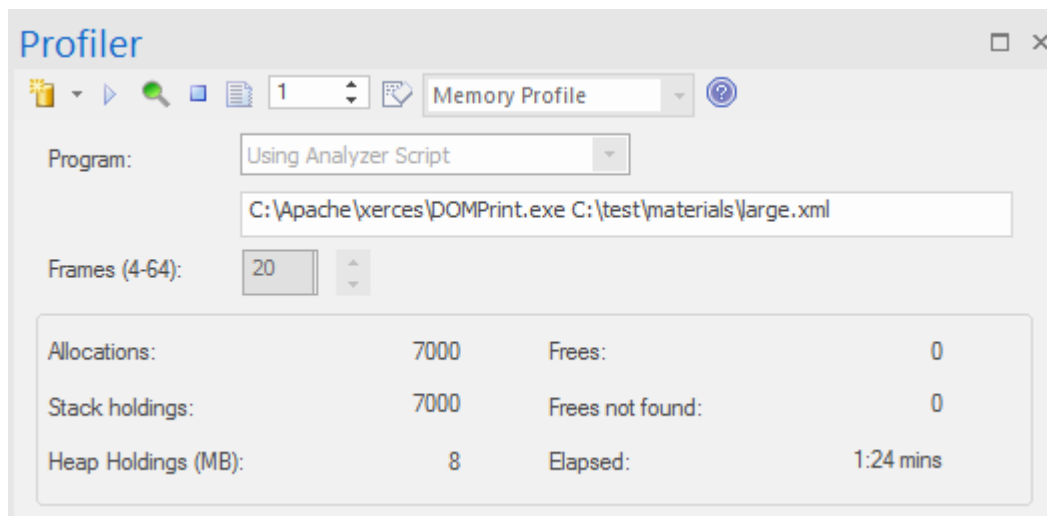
Profiler

1

Memory Profile

Program: Using Analyzer Script

C:\Apache\xerces\DOMPrint.exe C:\test\materials\large.xml

Frames (4-64): 20

| | | | |
|---|---|---|---|
| Allocations: | 7000 | Frees: | 0 |
| Stack holdings: | 7000 | Frees not found: | 0 |
| Heap Holdings (MB): | 8 | Elapsed: | 1:24 mins |